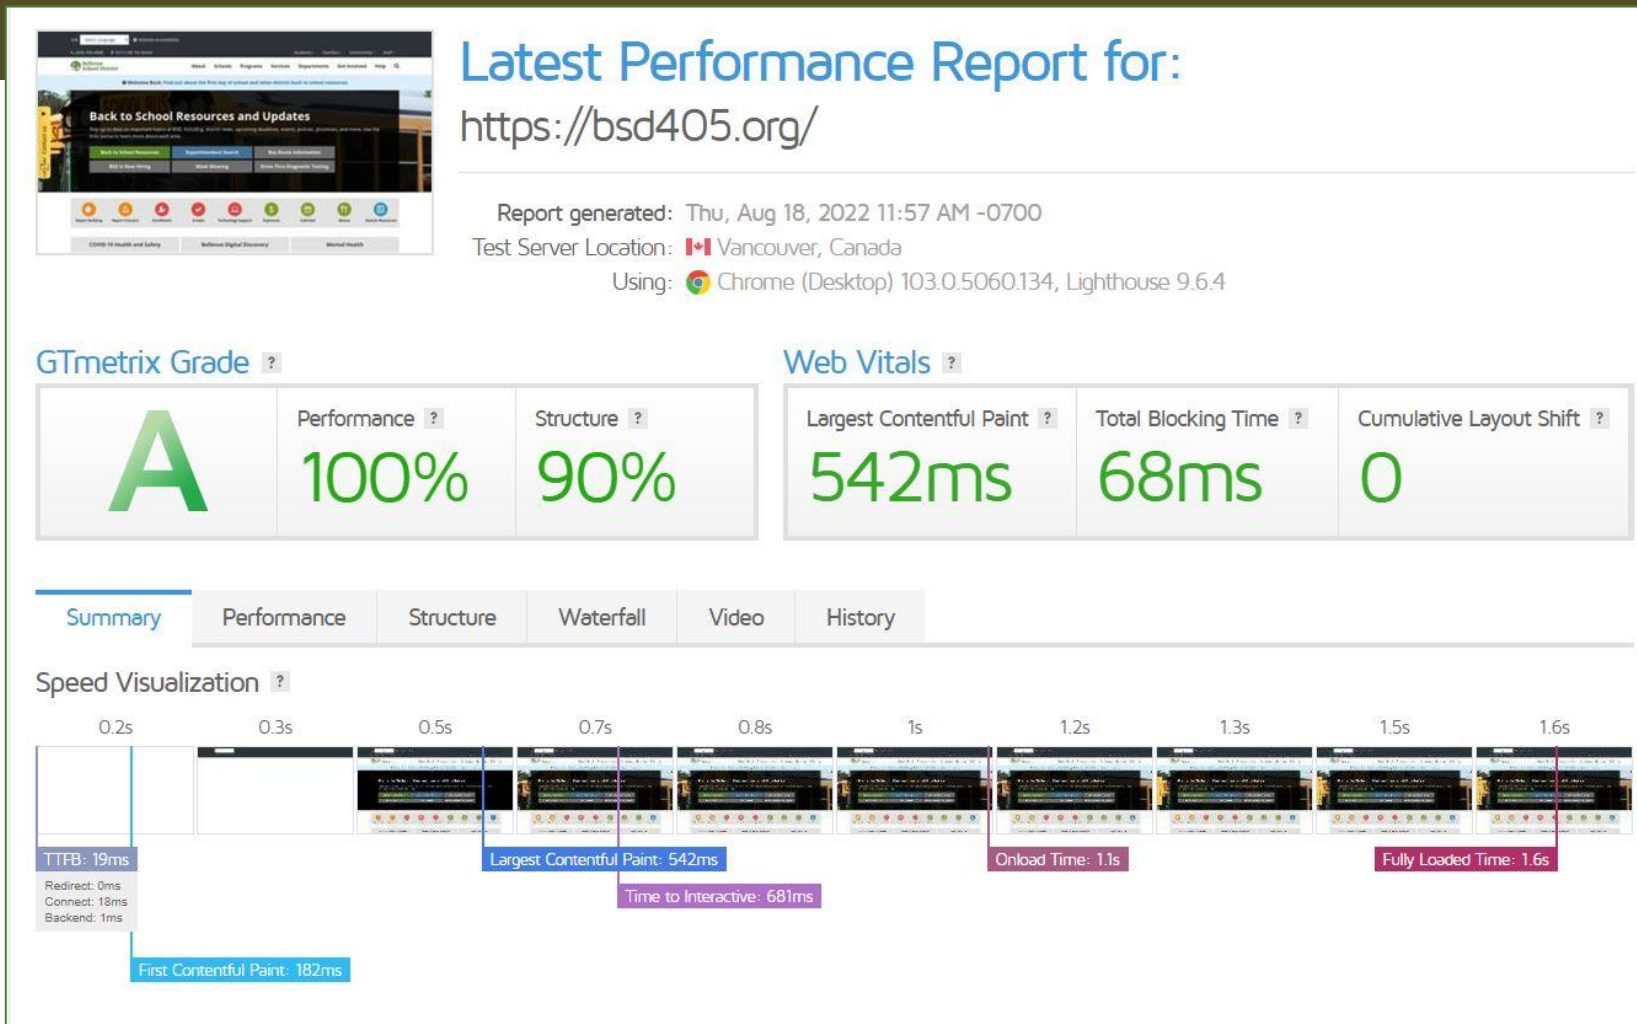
Back to School Resources and Updates

Latest Performance Report for:
https://bsd405.org/

Report generated: Thu, Aug 18, 2022 11:57 AM -0700
Test Server Location: Vancouver, Canada
Using: Chrome (Desktop) 103.0.5060.134, Lighthouse 9.6.4

GTmetrix Grade ?

A

Performance ? 100%

Structure ? 90%

Web Vitals ?

Largest Contentful Paint ? 542ms

Total Blocking Time ? 68ms

Cumulative Layout Shift ? 0

Summary | Performance | Structure | Waterfall | Video | History

Speed Visualization ?

0.2s 0.3s 0.5s 0.7s 0.8s 1s 1.2s 1.3s 1.5s 1.6s

TTFB: 19ms
Redirect: 0ms
Connect: 18ms
Backend: 1ms

Largest Contentful Paint: 542ms

Time to Interactive: 681ms

Onload Time: 1.1s

Fully Loaded Time: 1.6s

First Contentful Paint: 182ms